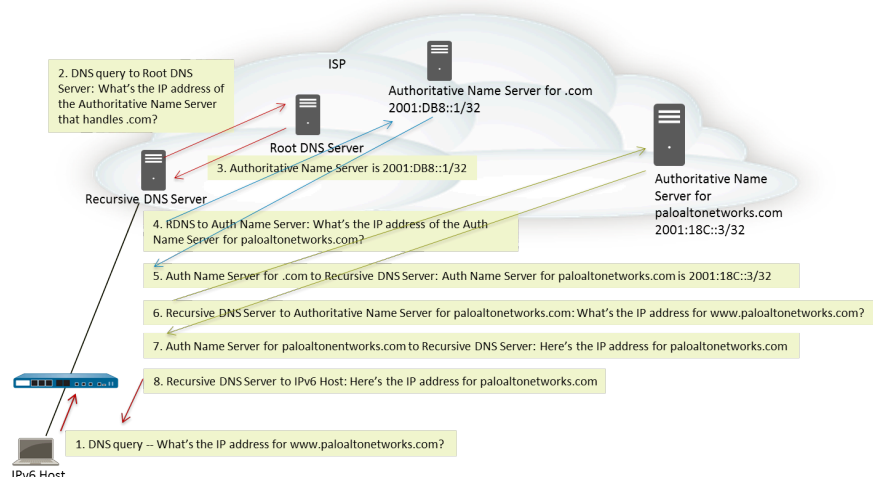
ISP

2. DNS query to Root DNS Server: What's the IP address of the Authoritative Name Server that handles .com?

Authoritative Name Server for .com
2001:DB8::1/32

Root DNS Server

Recursive DNS Server

3. Authoritative Name Server is 2001:DB8::1/32

Authoritative Name Server for paloaltonetworks.com
2001:18C::3/32

4. RDNS to Auth Name Server: What's the IP address of the Auth Name Server for paloaltonetworks.com?

5. Auth Name Server for .com to Recursive DNS Server: Auth Name Server for paloaltonetworks.com is 2001:18C::3/32

6. Recursive DNS Server to Authoritative Name Server for paloaltonetworks.com: What's the IP address for www.paloaltonetworks.com?

7. Auth Name Server for paloaltonentworks.com to Recursive DNS Server: Here's the IP address for paloaltonetworks.com

8. Recursive DNS Server to IPv6 Host: Here's the IP address for paloaltonetworks.com

1. DNS query -- What's the IP address for www.paloaltonetworks.com?

IPv6 Host